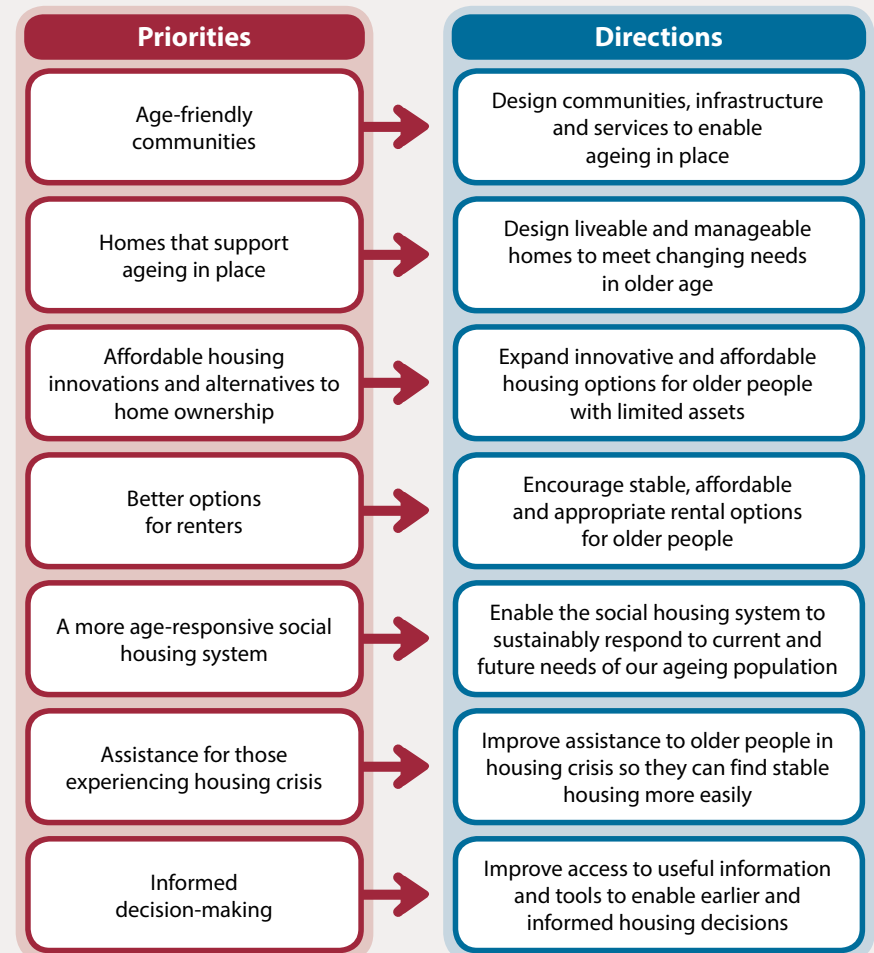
| Priorities | Directions |
|---|---|
| Age-friendly communities | Design communities, infrastructure and services to enable ageing in place |
| Homes that support ageing in place | Design liveable and manageable homes to meet changing needs in older age |
| Affordable housing innovations and alternatives to home ownership | Expand innovative and affordable housing options for older people with limited assets |
| Better options for renters | Encourage stable, affordable and appropriate rental options for older people |
| A more age-responsive social housing system | Enable the social housing system to sustainably respond to current and future needs of our ageing population |
| Assistance for those experiencing housing crisis | Improve assistance to older people in housing crisis so they can find stable housing more easily |
| Informed decision-making | Improve access to useful information and tools to enable earlier and informed housing decisions |